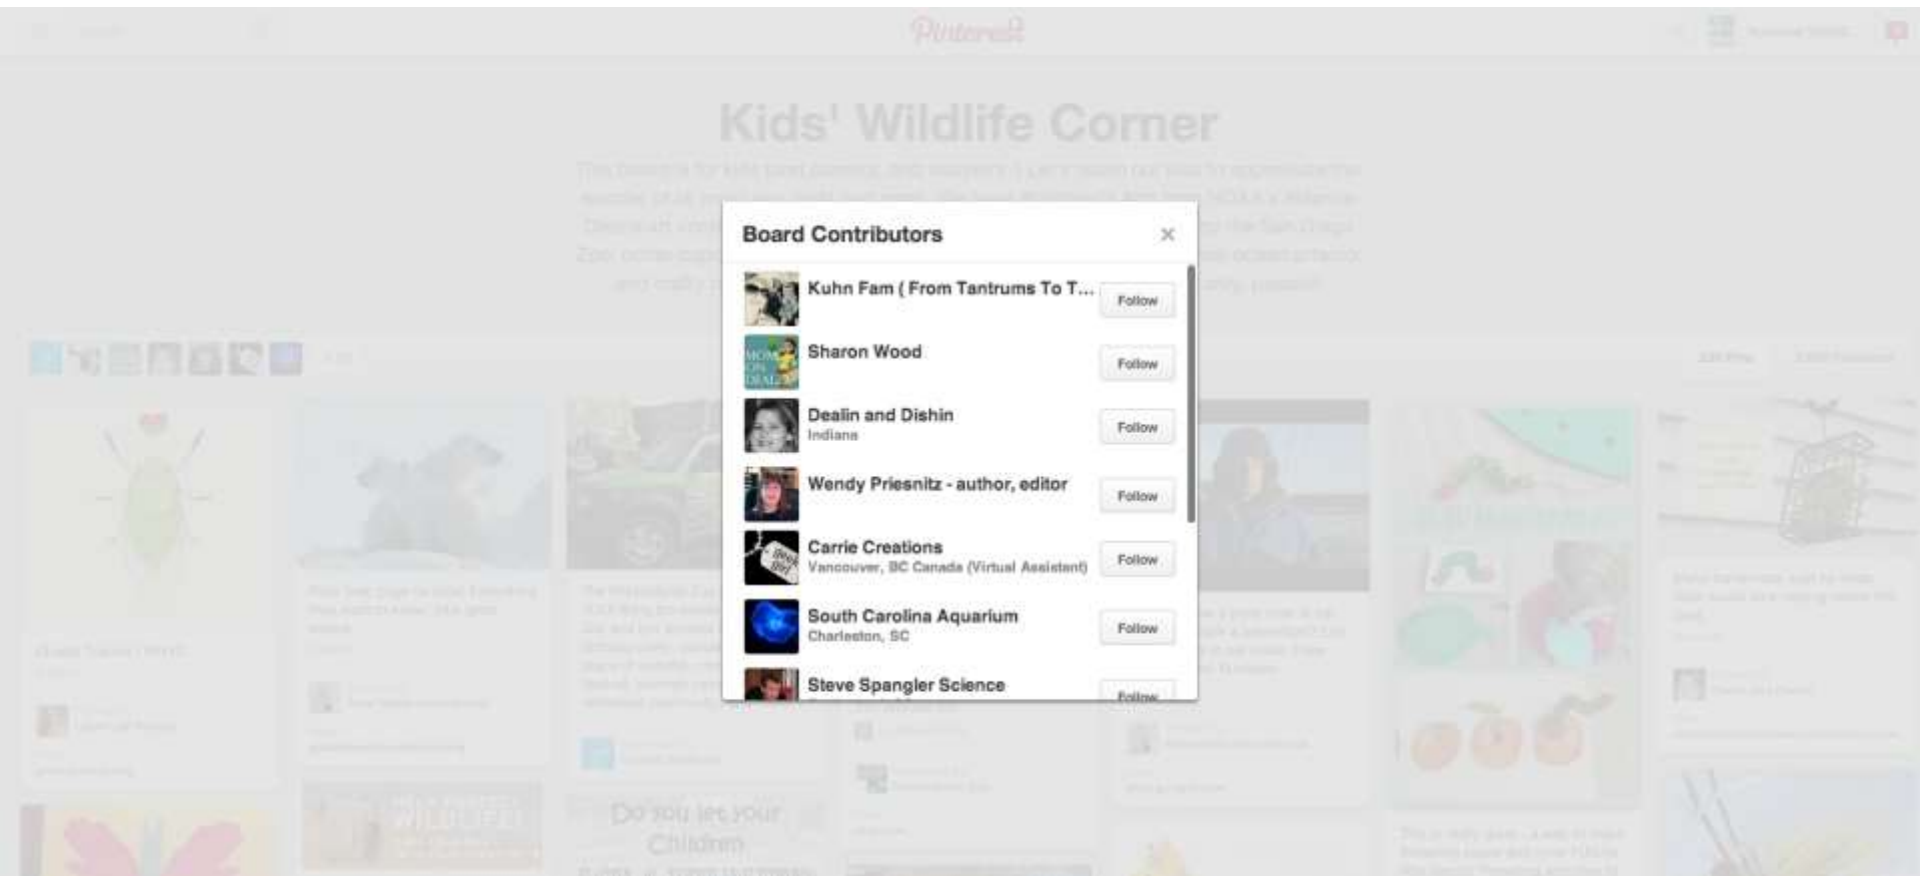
Pinterest

Kids' Wildlife Corner

Board Contributors

×

Kuhn Fam ( From Tantrums To T...

Follow

Sharon Wood

Follow

Dealin and Dishin
Indiana

Follow

Wendy Priesnitz - author, editor

Follow

Carrie Creations
Vancouver, BC Canada (Virtual Assistant)

Follow

South Carolina Aquarium
Charleston, SC

Follow

Steve Spangler Science

Follow

Do you let your Children